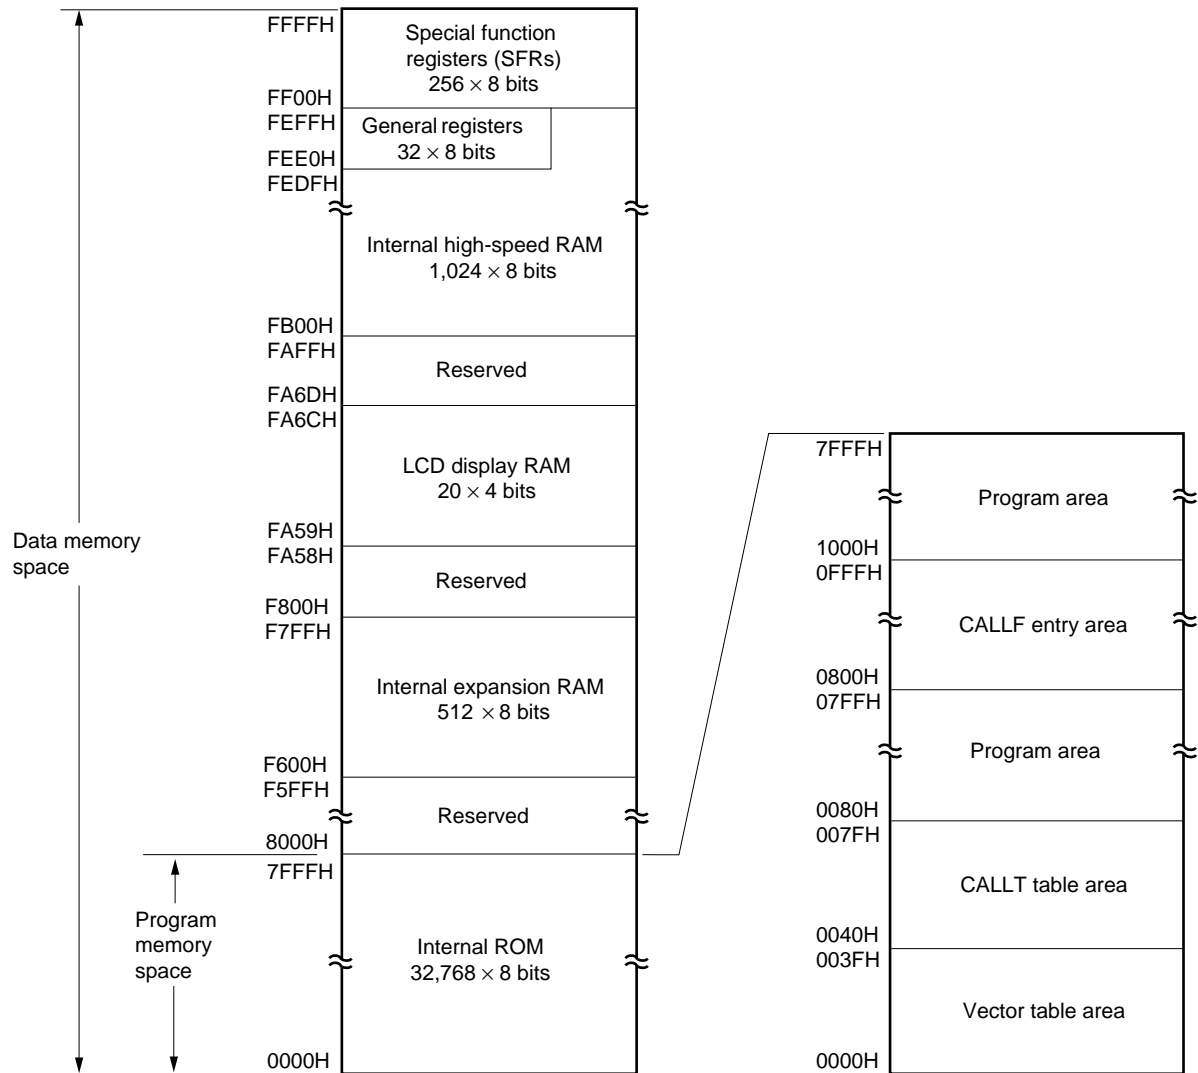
FFFFH
Special function registers (SFRs) $256 \times 8$ bits
FF00H
FEFFH
General registers $32 \times 8$ bits
FEE0H
FEDFH
Internal high-speed RAM $1,024 \times 8$ bits
FB00H
FAFFH
Reserved
FA6DH
FA6CH
LCD display RAM $20 \times 4$ bits
FA59H
FA58H
Reserved
F800H
F7FFH
Internal expansion RAM $512 \times 8$ bits
F600H
F5FFH
Reserved
8000H
7FFFH
Internal ROM $32,768 \times 8$ bits
0000H

Data memory space

Program memory space

7FFFH
Program area
1000H
0FFFH
CALLF entry area
0800H
07FFH
Program area
0080H
007FH
CALLT table area
0040H
003FH
Vector table area
0000H